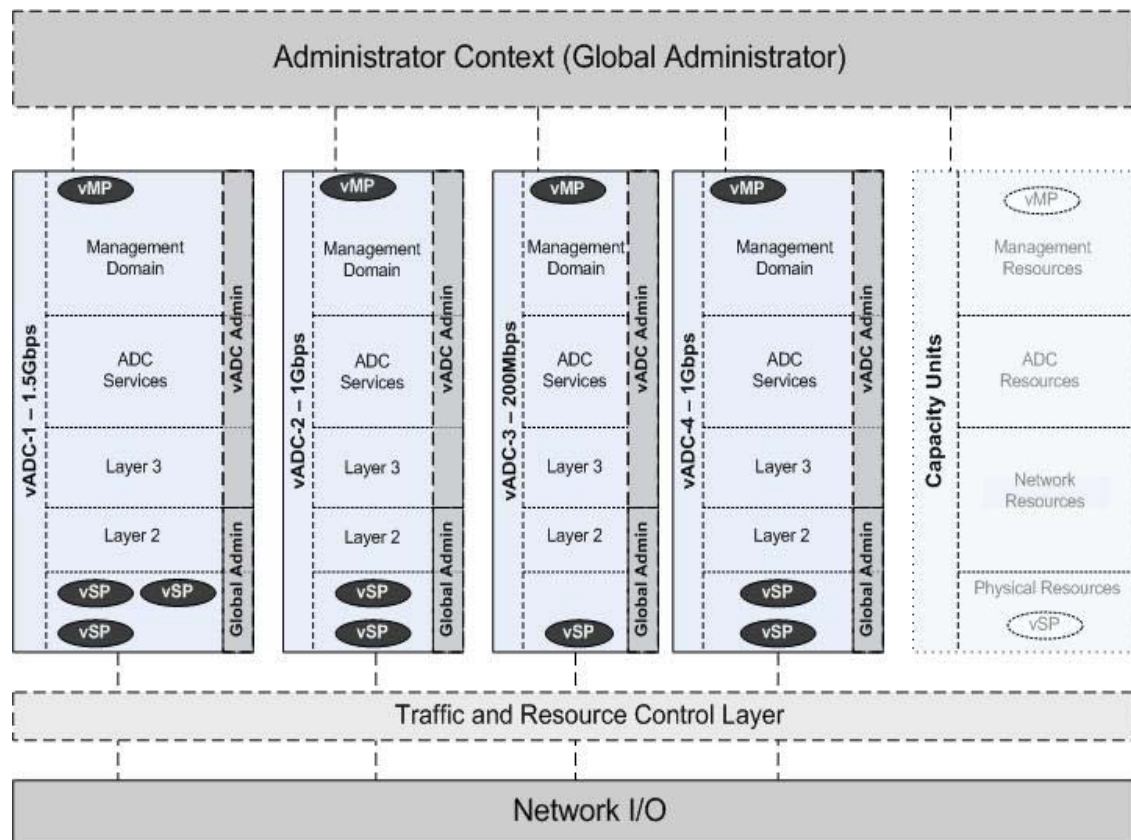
Administrator Context (Global Administrator)

vADC-1 – 1.5Gbps
vMP
Management Domain
ADC Services
Layer 3
Layer 2
vSP vSP
vSP
vADC Admin
Global Admin

vADC-2 – 1Gbps
vMP
Management Domain
ADC Services
Layer 3
Layer 2
vSP
vSP
vADC Admin
Global Admin

vADC-3 – 200Mbps
vMP
Management Domain
ADC Services
Layer 3
Layer 2
vSP
vADC Admin
Global Admin

vADC-4 – 1Gbps
vMP
Management Domain
ADC Services
Layer 3
Layer 2
vSP
vSP
vADC Admin
Global Admin

Capacity Units
vMP
Management Resources
ADC Resources
Network Resources
Physical Resources
vSP

Traffic and Resource Control Layer

Network I/O